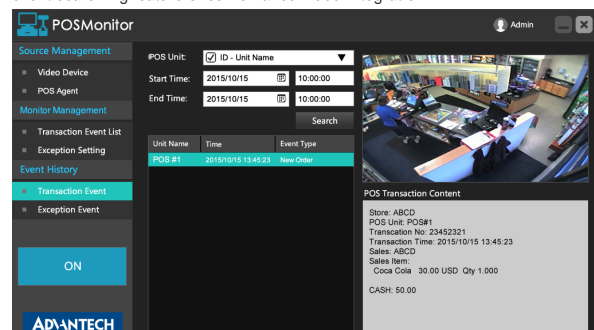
POSMonitor

Admin

Source Management
Video Device
POS Agent
Monitor Management
Transaction Event List
Exception Setting
Event History
Transaction Event
Exception Event

ON

ADVANTECH

POS Unit: ID - Unit Name
Start Time: 2015/10/15 10:00:00
End Time: 2015/10/15 10:00:00
Search

| Unit Name | Time | Event Type |
|---|---|---|
| POS #1 | 2015/10/15 13:45:23 | New Order |

POS Transaction Content

Store: ABCD
POS Unit: POS#1
Transaction No: 23452321
Transaction Time: 2015/10/15 13:45:23
Sales: ABCD
Sales Item:
Coca Cola 30.00 USD Qty 1.000

CASH: 50.00